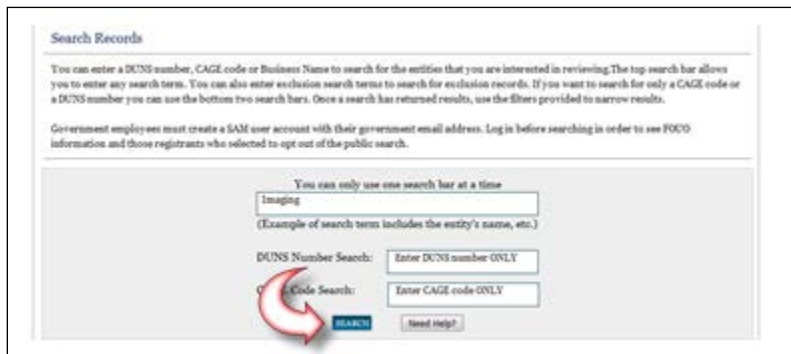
Search Records

You can enter a DUNS number, CAGE code or Business Name to search for the entities that you are interested in reviewing.The top search bar allows you to enter any search term. You can also enter exclusion search terms to search for exclusion records. If you want to search for only a CAGE code or a DUNS number you can use the bottom two search bars. Once a search has returned results, use the filters provided to narrow results.

Government employees must create a SAM user account with their government email address. Log in before searching in order to see FOUO information and those registrants who selected to opt out of the public search.

You can only use one search bar at a time

Imaging

(Example of search term includes the entity's name, etc.)

DUNS Number Search: Enter DUNS number ONLY

C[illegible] Code Search: Enter CAGE code ONLY

SEARCH

Need Help?